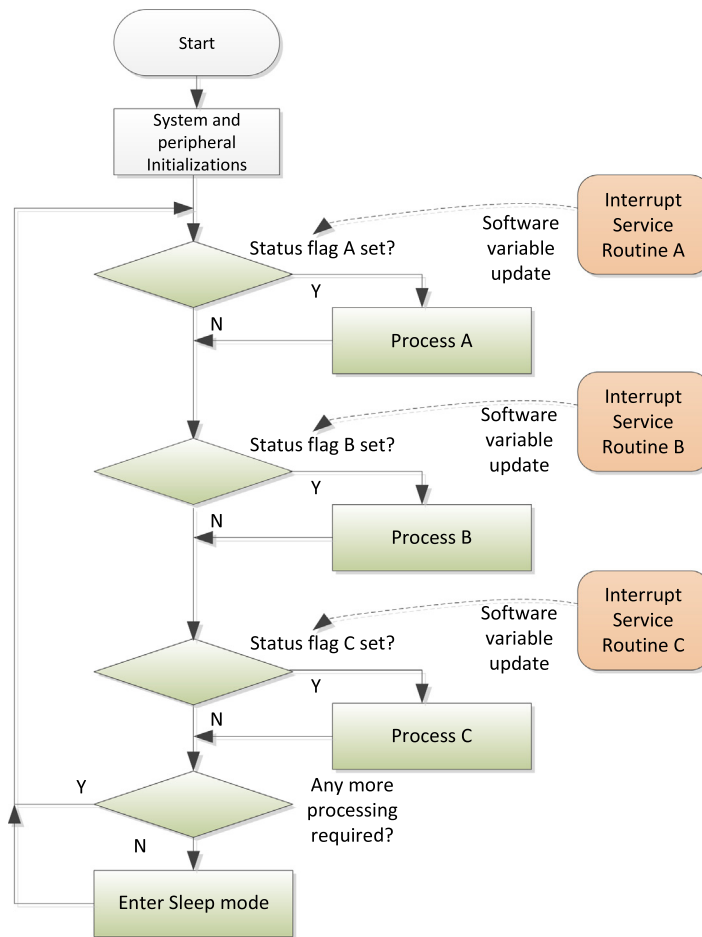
Start

System and peripheral Initializations

Interrupt Service Routine A

Software variable update

Status flag A set?

Y

N

Process A

Interrupt Service Routine B

Software variable update

Status flag B set?

Y

N

Process B

Interrupt Service Routine C

Software variable update

Status flag C set?

Y

N

Process C

Y

Any more processing required?

N

Enter Sleep mode